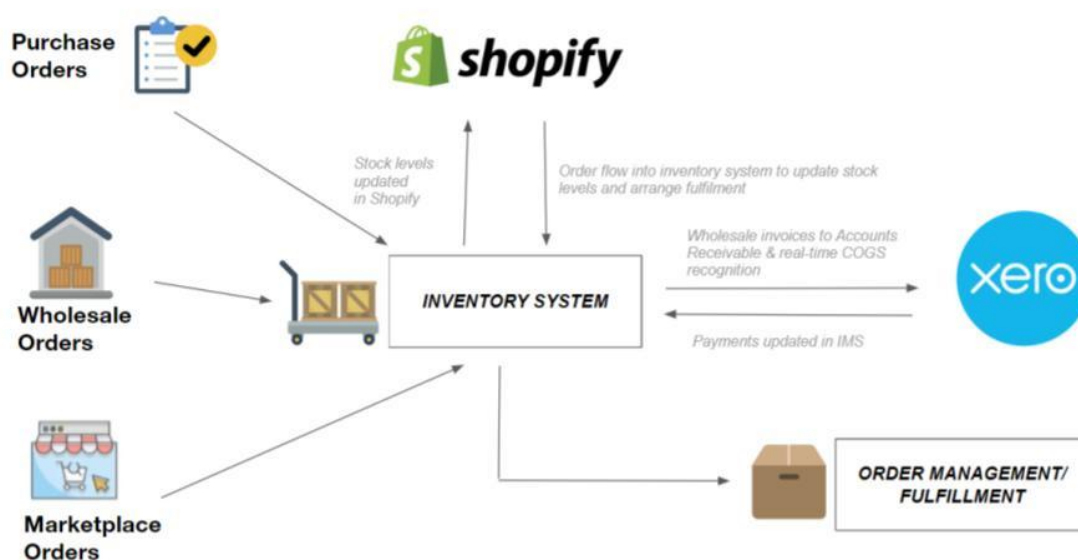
Purchase Orders

shopify

Stock levels updated in Shopify

Order flow into inventory system to update stock levels and arrange fulfilment

Wholesale Orders

INVENTORY SYSTEM

Wholesale invoices to Accounts Receivable & real-time COGS recognition

xero

Payments updated in IMS

Marketplace Orders

ORDER MANAGEMENT/ FULFILLMENT